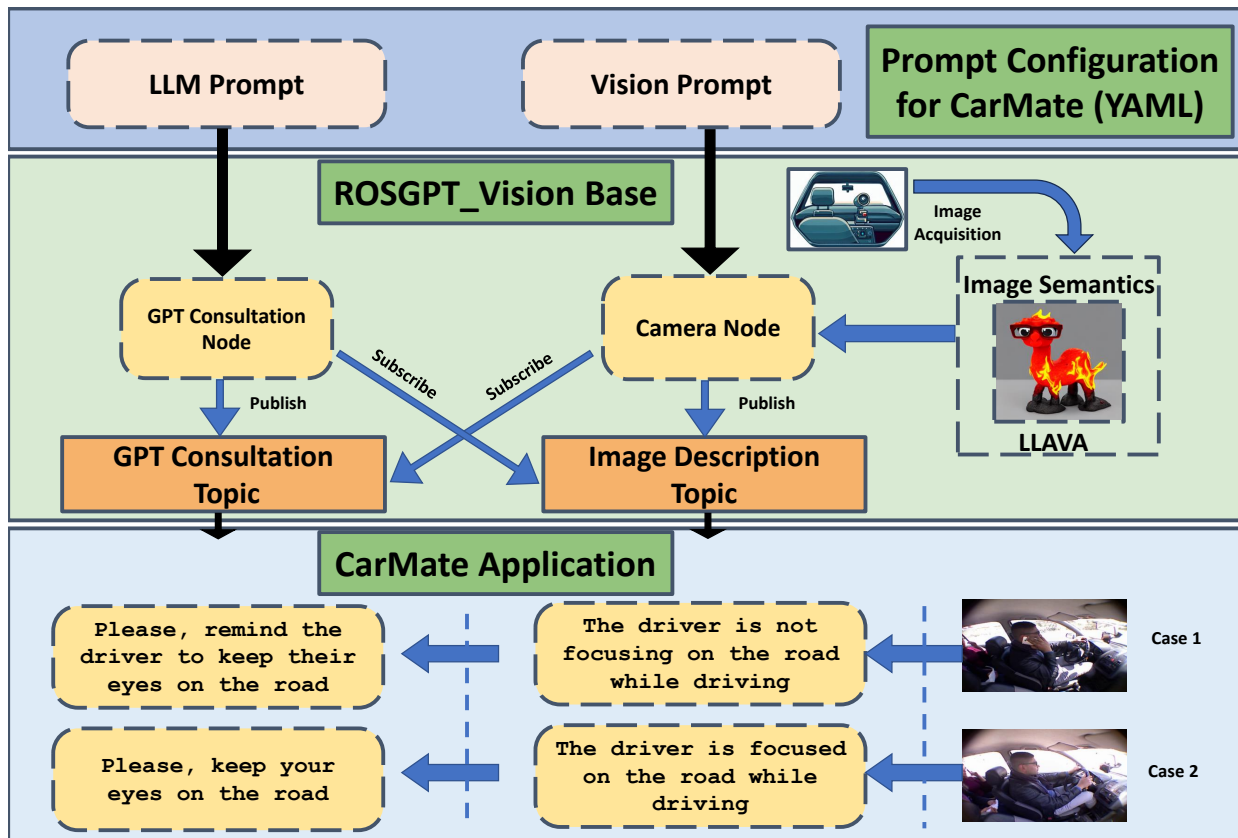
LLM Prompt

Vision Prompt

Prompt Configuration for CarMate (YAML)

ROSGPT_Vision Base

Image Acquisition

Image Semantics

LLAVA

GPT Consultation Node

Camera Node

Subscribe

Subscribe

Publish

Publish

GPT Consultation Topic

Image Description Topic

CarMate Application

Please, remind the driver to keep their eyes on the road

The driver is not focusing on the road while driving

Case 1

Please, keep your eyes on the road

The driver is focused on the road while driving

Case 2